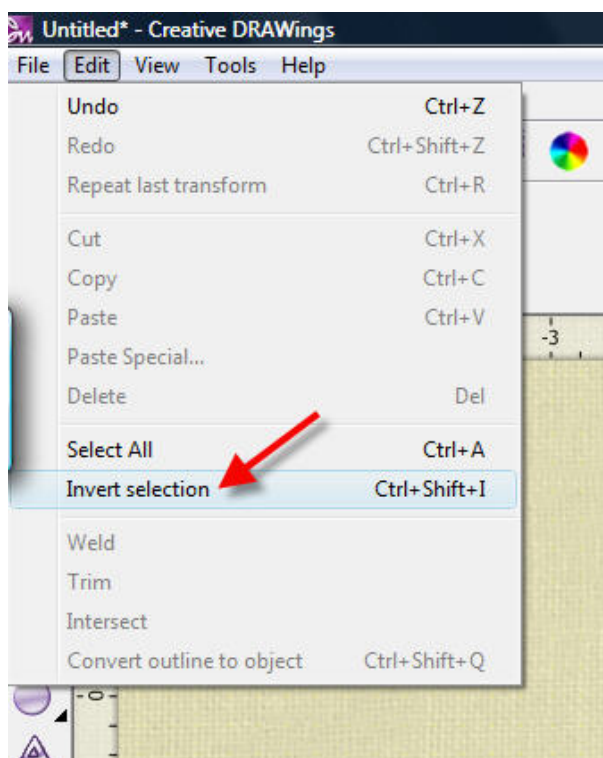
Untitled* - Creative DRAWings

File Edit View Tools Help

Undo Ctrl+Z
Redo Ctrl+Shift+Z
Repeat last transform Ctrl+R
Cut Ctrl+X
Copy Ctrl+C
Paste Ctrl+V
Paste Special...
Delete Del
Select All Ctrl+A
Invert selection Ctrl+Shift+I
Weld
Trim
Intersect
Convert outline to object Ctrl+Shift+Q

-3

0